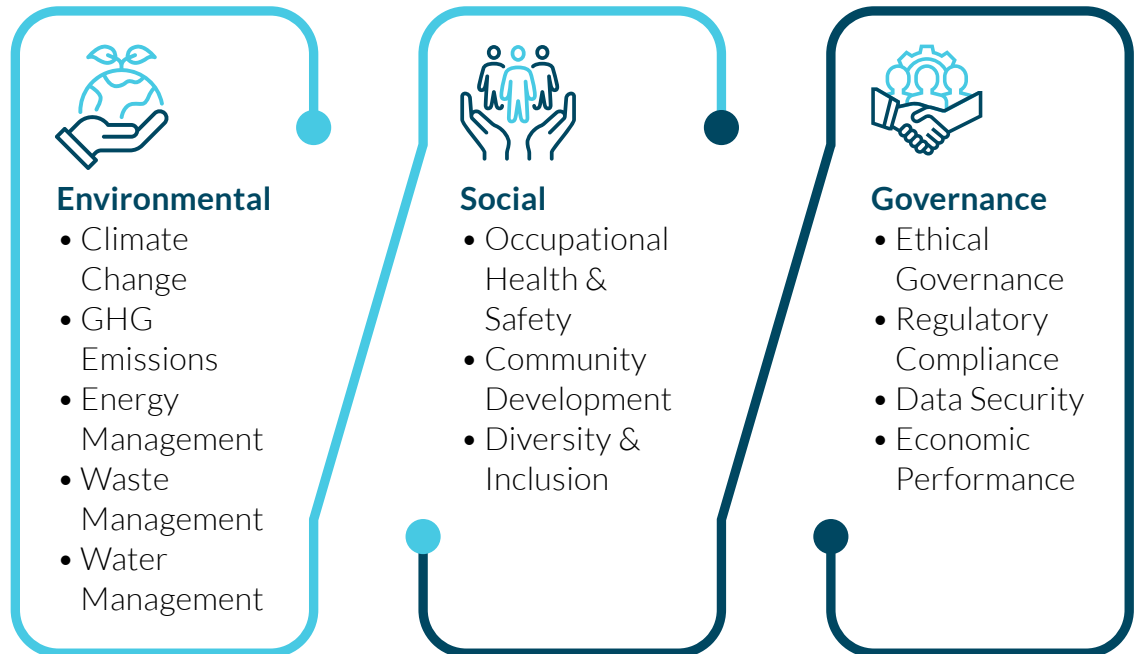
Environmental
- Climate Change
- GHG Emissions
- Energy Management
- Waste Management
- Water Management

Social
- Occupational Health & Safety
- Community Development
- Diversity & Inclusion

Governance
- Ethical Governance
- Regulatory Compliance
- Data Security
- Economic Performance